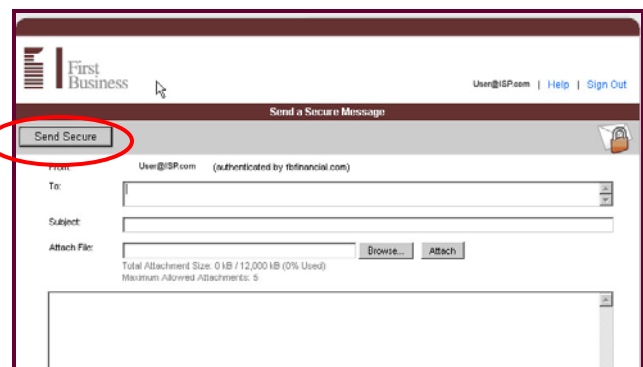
First Business

User@ISP.com | Help | Sign Out

Send a Secure Message

Send Secure

From: User@ISP.com (authenticated by fbfinancial.com)

To:

Subject:

Attach File: Browse... Attach

Total Attachment Size: 0 kB / 12,000 kB (0% Used)
Maximum Allowed Attachments: 5